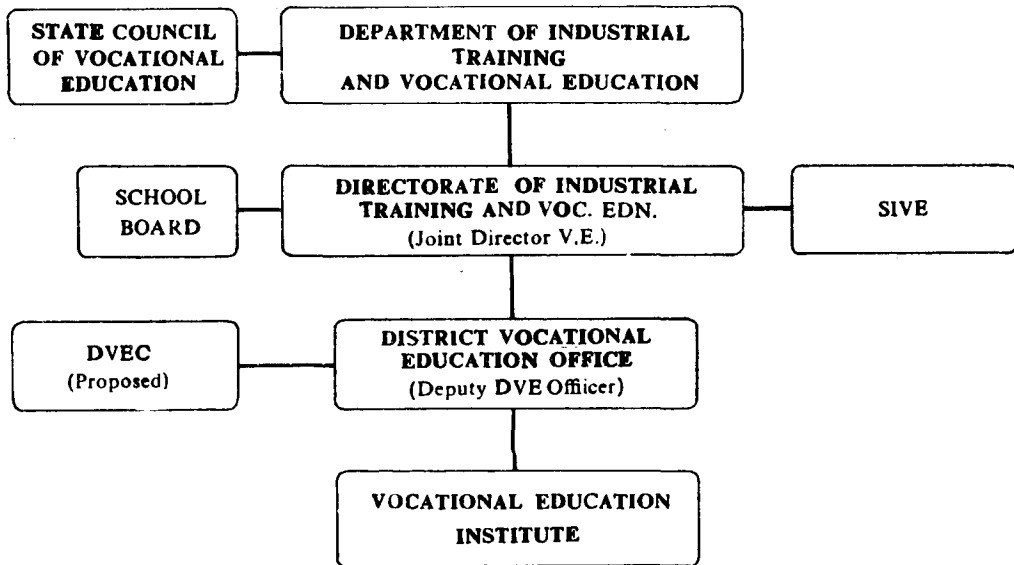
STATE COUNCIL OF VOCATIONAL EDUCATION

DEPARTMENT OF INDUSTRIAL TRAINING AND VOCATIONAL EDUCATION

SCHOOL BOARD

DIRECTORATE OF INDUSTRIAL TRAINING AND VOC. EDN. (Joint Director V.E.)

SIVE

DVEC (Proposed)

DISTRICT VOCATIONAL EDUCATION OFFICE (Deputy DVE Officer)

VOCATIONAL EDUCATION INSTITUTE